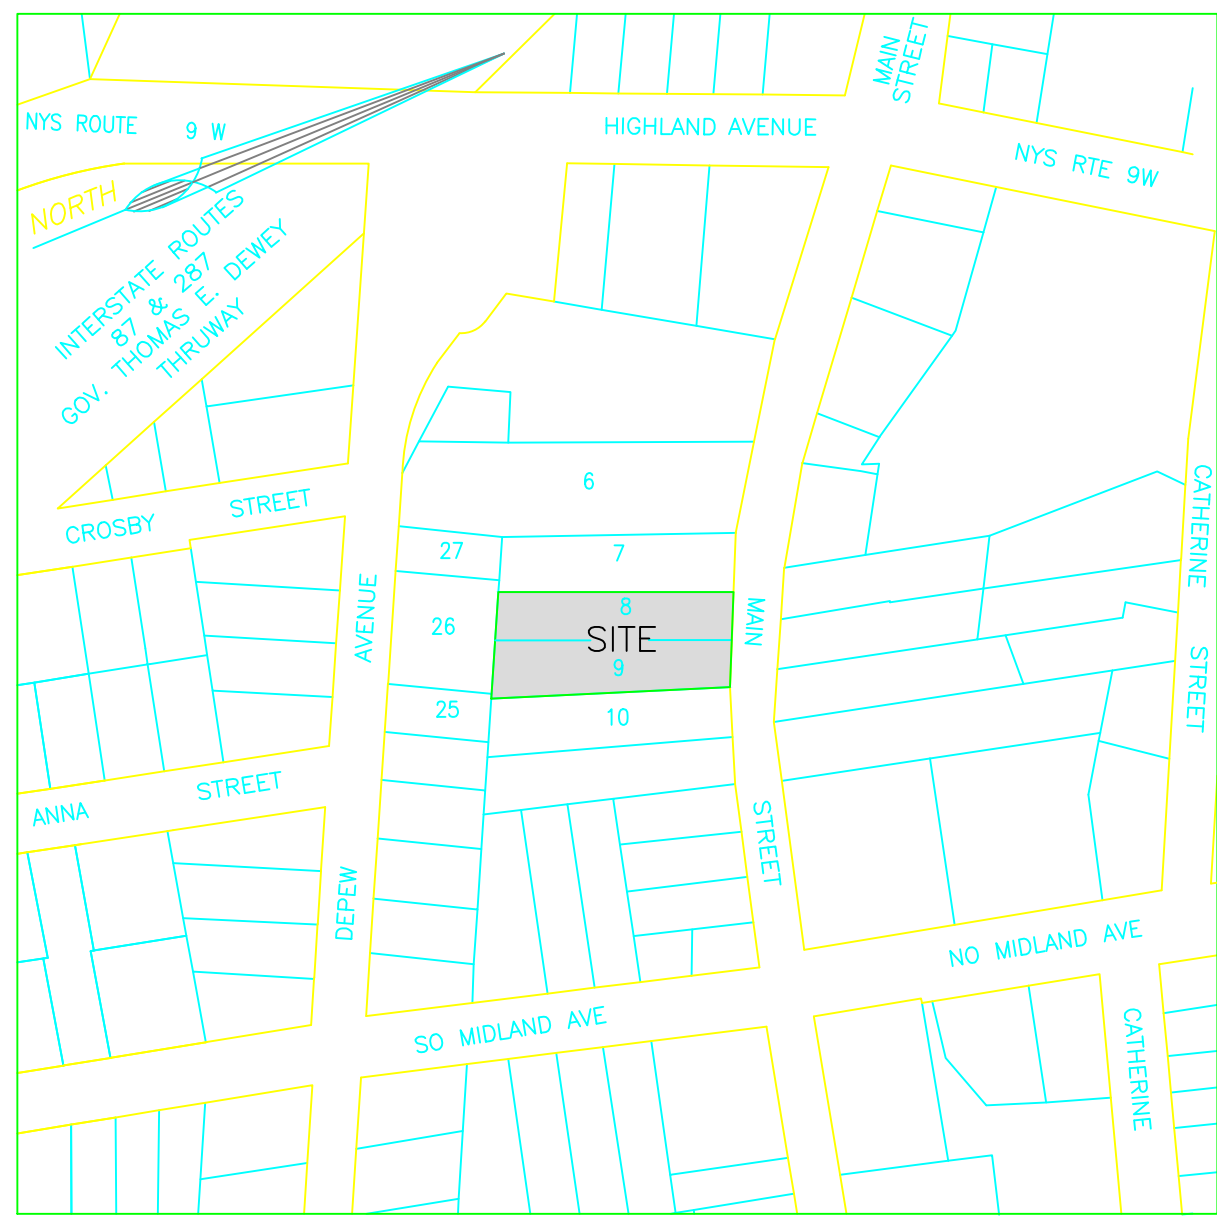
NYS ROUTE 9 W

HIGHLAND AVENUE

MAIN STREET

NYS RTE 9W

NORTH

INTERSTATE ROUTES 87 & 287 GOV. THOMAS E. DEWEY THRUWAY

6

CROSBY STREET

27

7

CATHERINE

AVENUE

8

MAIN

26

SITE

9

STREET

25

10

ANNA STREET

STREET

DEPEW

NO MIDLAND AVE

SO MIDLAND AVE

CATHERINE